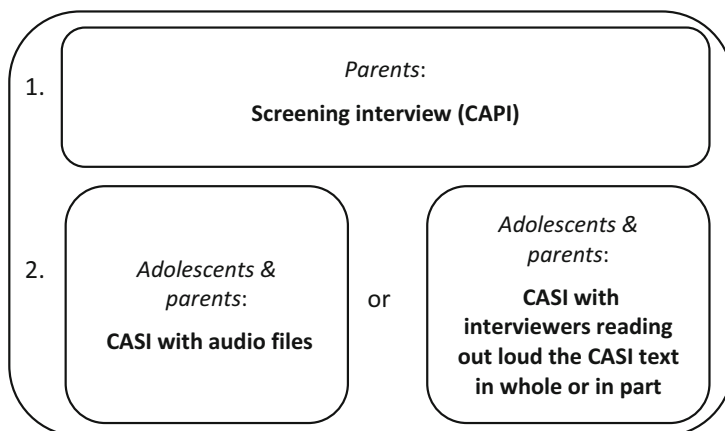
1.

*Parents*:

**Screening interview (CAPI)**

2.

*Adolescents & parents*:

**CASI with audio files**

or

*Adolescents & parents*:

**CASI with interviewers reading out loud the CASI text in whole or in part**